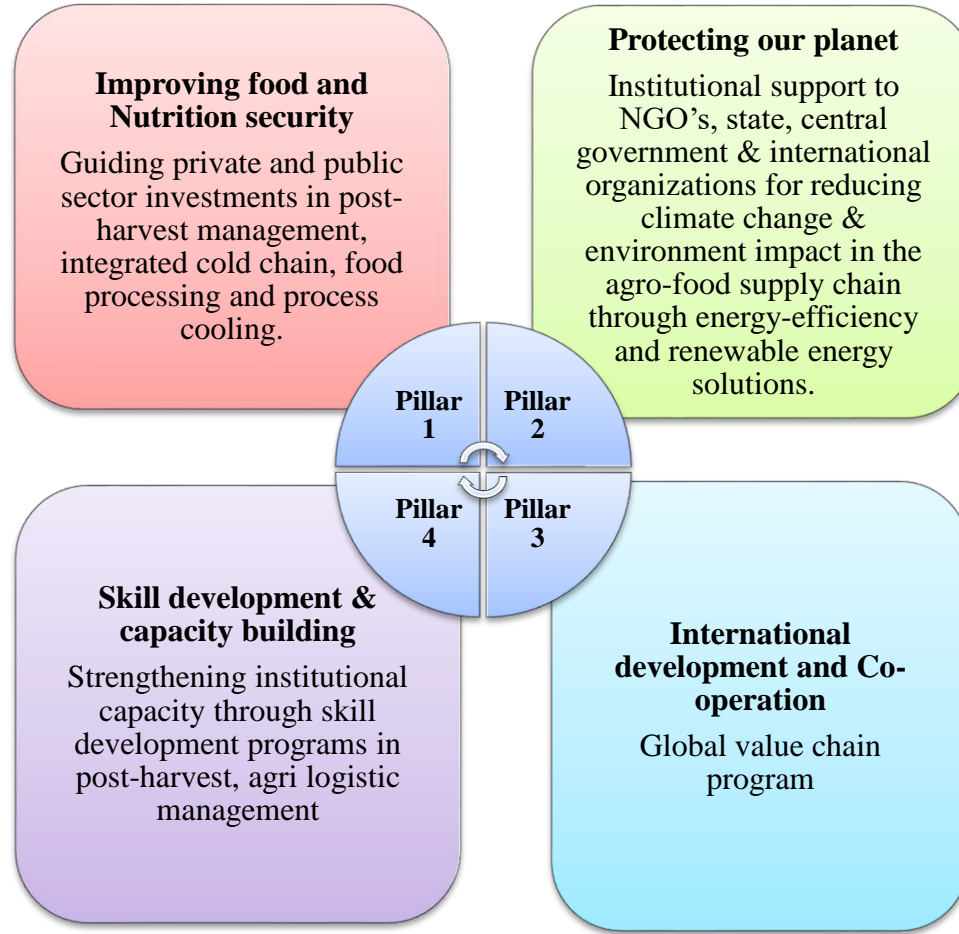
**Improving food and Nutrition security**

Guiding private and public sector investments in post-harvest management, integrated cold chain, food processing and process cooling.

**Protecting our planet**

Institutional support to NGO's, state, central government & international organizations for reducing climate change & environment impact in the agro-food supply chain through energy-efficiency and renewable energy solutions.

Pillar 1

Pillar 2

Pillar 4

Pillar 3

**Skill development & capacity building**

Strengthening institutional capacity through skill development programs in post-harvest, agri logistic management

**International development and Co-operation**

Global value chain program